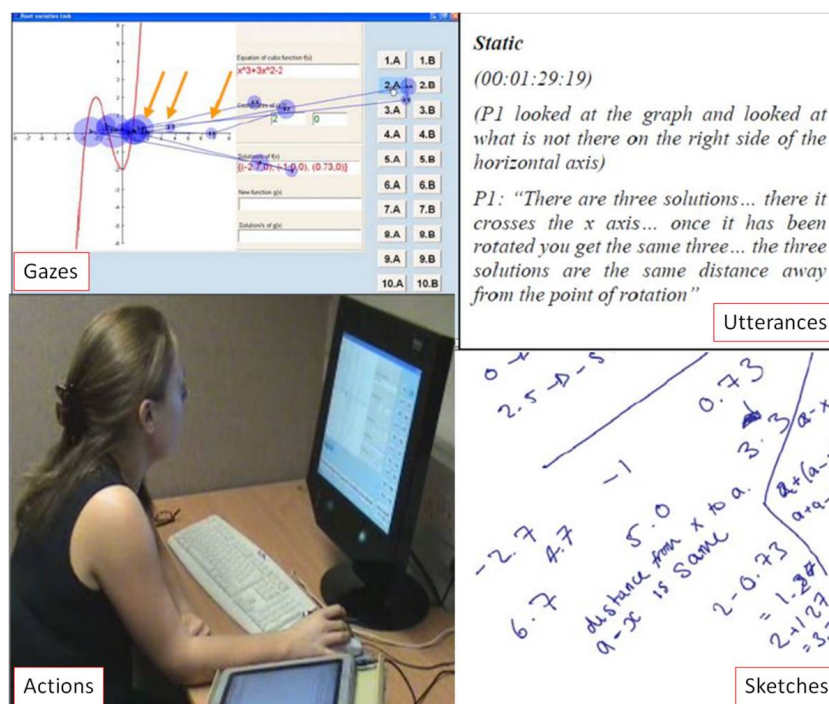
Root variation task

Equation of cubic function f(x)
x^3+3x^2-2

Centre of rotation
2 0

Solution/s of f(x)
{(-2.7,0), (-1,0,0), (0.73,0)}

New function g(x)

Solution/s of g(x)

| 1.A | 1.B |
|---|---|
| 2.A | 2.B |
| 3.A | 3.B |
| 4.A | 4.B |
| 5.A | 5.B |
| 6.A | 6.B |
| 7.A | 7.B |
| 8.A | 8.B |
| 9.A | 9.B |
| 10.A | 10.B |

Gazes

**Static**

(00:01:29:19)

(P1 looked at the graph and looked at what is not there on the right side of the horizontal axis)

P1: "There are three solutions... there it crosses the x axis... once it has been rotated you get the same three... the three solutions are the same distance away from the point of rotation"

Utterances

Actions

0
2.5 → 5
0.73
3.3 a-x
-1
a+(a-
a+a-
-2.7 4.7 5.0
distance from x to a.
a-x is same
3.
6.7
2-0.73
= 1.27
2+1.27
= 3.

Sketches